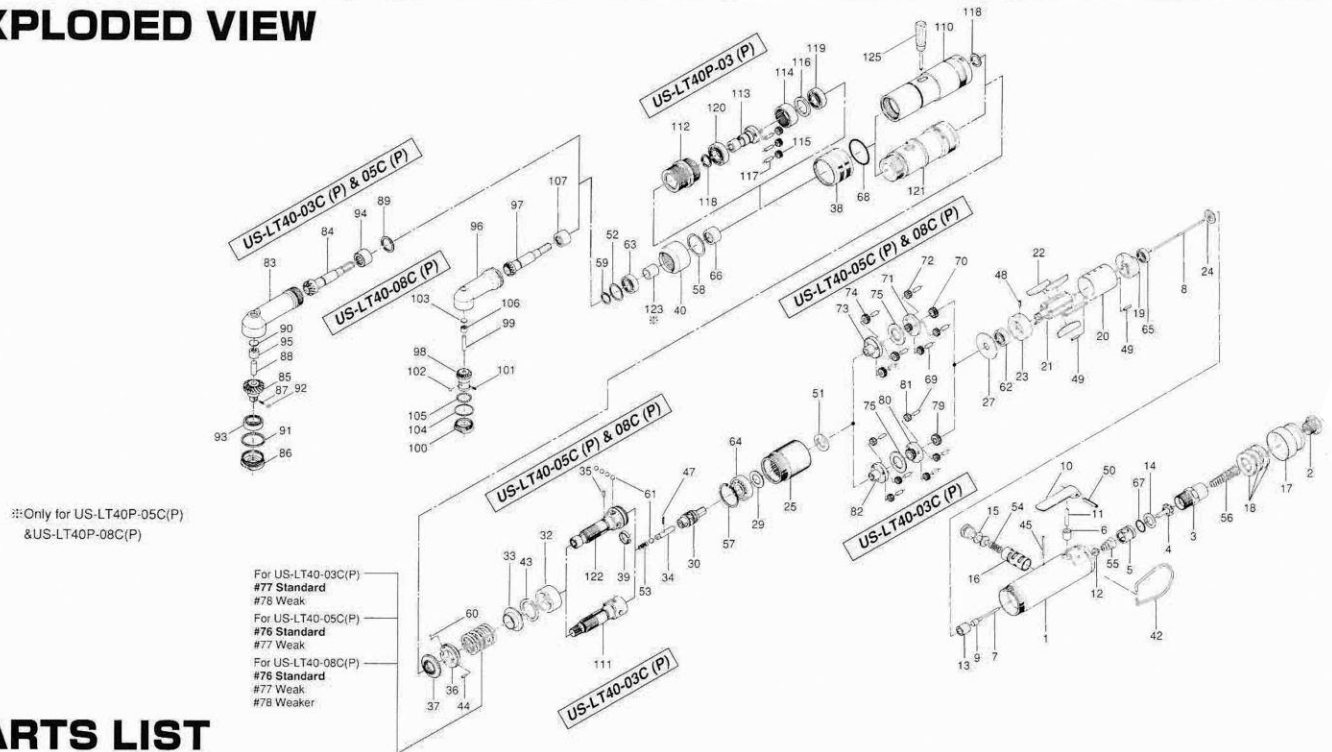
XPLODED VIEW

US-LT40P-03 (P)

US-LT40-03C (P) & 05C (P)

US-LT40-08C (P)

US-LT40-05C (P) & 08C (P)

US-LT40-05C (P) & 08C (P)

US-LT40-03C (P)

US-LT40-03C (P)

118 110 125 119 116 114 113 120 112 115 117 118 38 68 121 107 97 96 89 94 84 83 52 63 59 123 ※ 40 58 66 72 70 71 75 74 73 22 48 20 49 21 23 62 27 49 19 65 8 24 103 106 99 98 101 102 105 104 100 90 95 88 85 87 92 93 91 86 69 81 79 80 75 82 51 64 25 29 57 47 35 61 30 34 53 39 122 33 43 32 111 60 36 37 44 10 50 54 15 11 6 45 16 12 55 5 67 14 4 3 56 18 17 2 42 1 13 9 7

※Only for US-LT40P-05C(P) &US-LT40P-08C(P)

For US-LT40-03C(P)
#77 Standard
#78 Weak
For US-LT40-05C(P)
#76 Standard
#77 Weak
For US-LT40-08C(P)
#76 Standard
#77 Weak
#78 Weaker

ARTS LIST